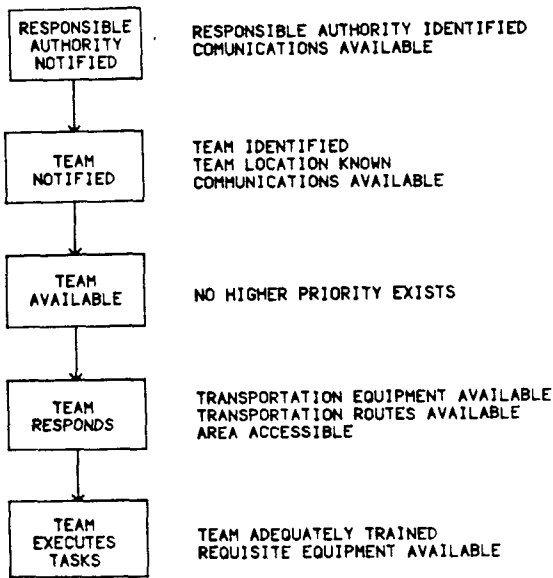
RESPONSIBLE AUTHORITY NOTIFIED

RESPONSIBLE AUTHORITY IDENTIFIED
COMUNICATIONS AVAILABLE

TEAM NOTIFIED

TEAM IDENTIFIED
TEAM LOCATION KNOWN
COMMUNICATIONS AVAILABLE

TEAM AVAILABLE

NO HIGHER PRIORITY EXISTS

TEAM RESPONDS

TRANSPORTATION EQUIPMENT AVAILABLE
TRANSPORTATION ROUTES AVAILABLE
AREA ACCESSIBLE

TEAM EXECUTES TASKS

TEAM ADEQUATELY TRAINED
REQUISITE EQUIPMENT AVAILABLE